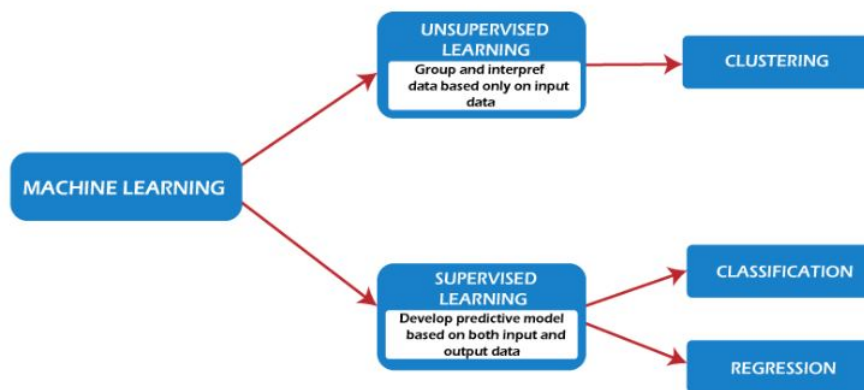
MACHINE LEARNING

UNSUPERVISED LEARNING

Group and interpref data based only on input data

CLUSTERING

SUPERVISED LEARNING

Develop predictive model based on both input and output data

CLASSIFICATION

REGRESSION